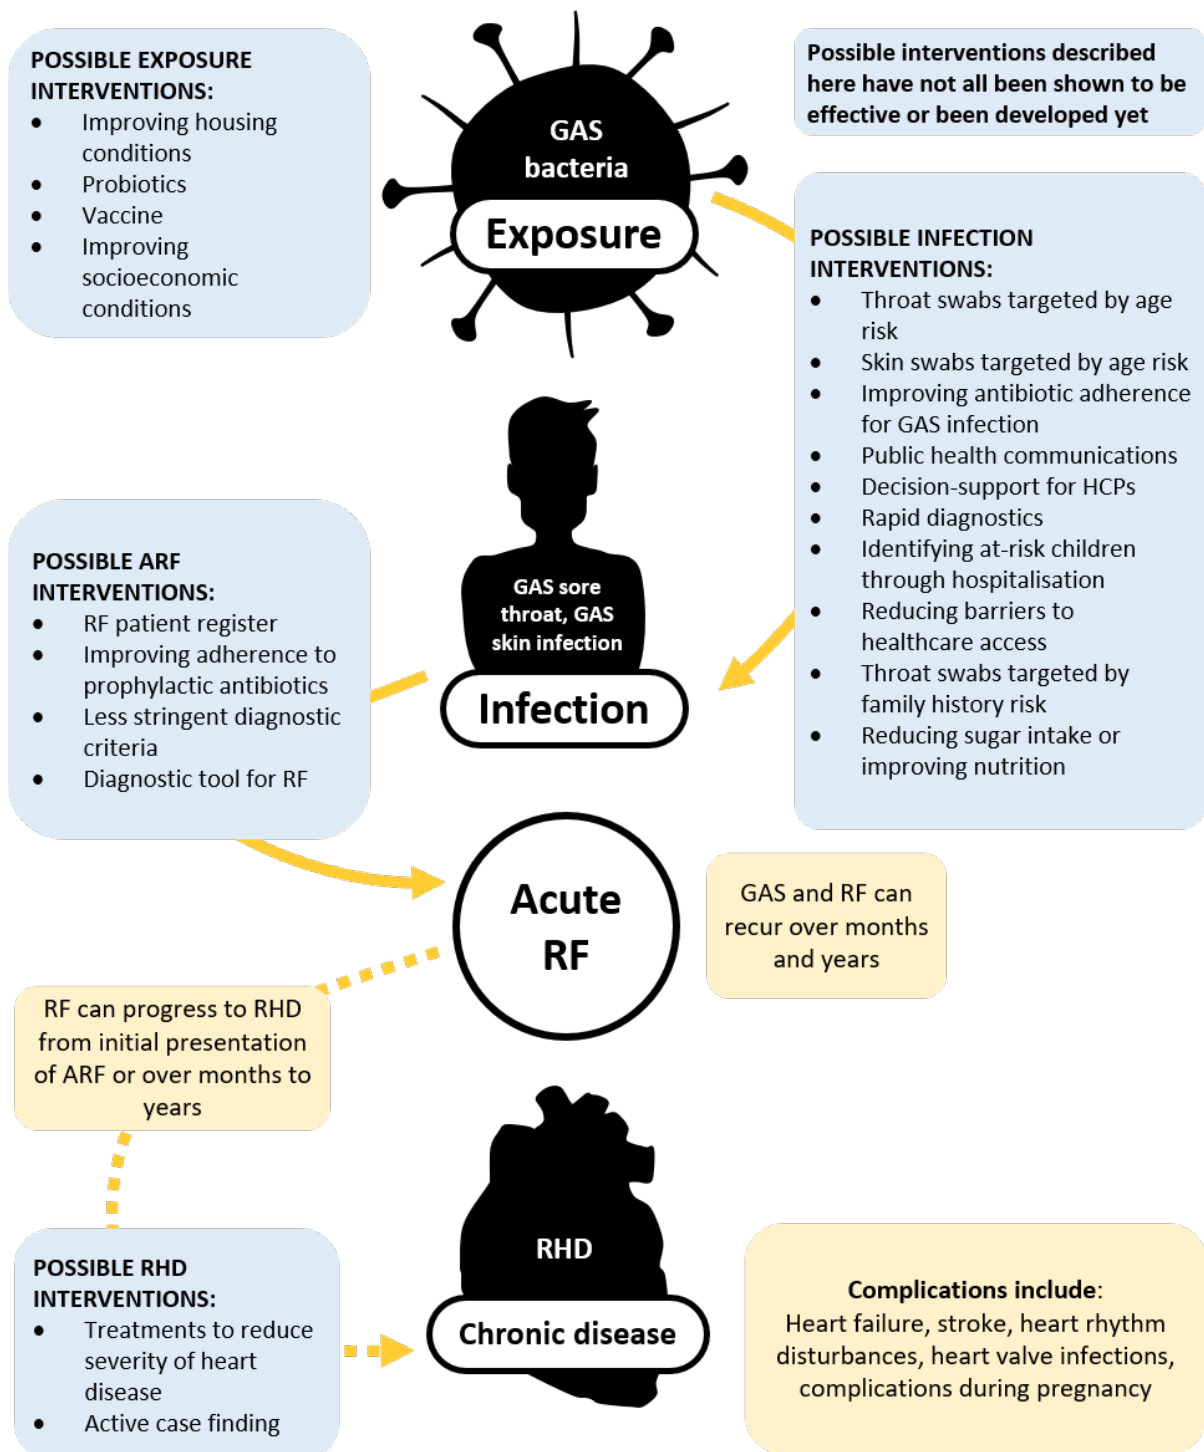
POSSIBLE EXPOSURE INTERVENTIONS:
- Improving housing conditions
- Probiotics
- Vaccine
- Improving socioeconomic conditions

GAS bacteria

Exposure

Possible interventions described here have not all been shown to be effective or been developed yet

POSSIBLE INFECTION INTERVENTIONS:
- Throat swabs targeted by age risk
- Skin swabs targeted by age risk
- Improving antibiotic adherence for GAS infection
- Public health communications
- Decision-support for HCPs
- Rapid diagnostics
- Identifying at-risk children through hospitalisation
- Reducing barriers to healthcare access
- Throat swabs targeted by family history risk
- Reducing sugar intake or improving nutrition

POSSIBLE ARF INTERVENTIONS:
- RF patient register
- Improving adherence to prophylactic antibiotics
- Less stringent diagnostic criteria
- Diagnostic tool for RF

GAS sore throat, GAS skin infection

Infection

Acute RF

GAS and RF can recur over months and years

RF can progress to RHD from initial presentation of ARF or over months to years

POSSIBLE RHD INTERVENTIONS:
- Treatments to reduce severity of heart disease
- Active case finding

RHD

Chronic disease

Complications include:
Heart failure, stroke, heart rhythm disturbances, heart valve infections, complications during pregnancy